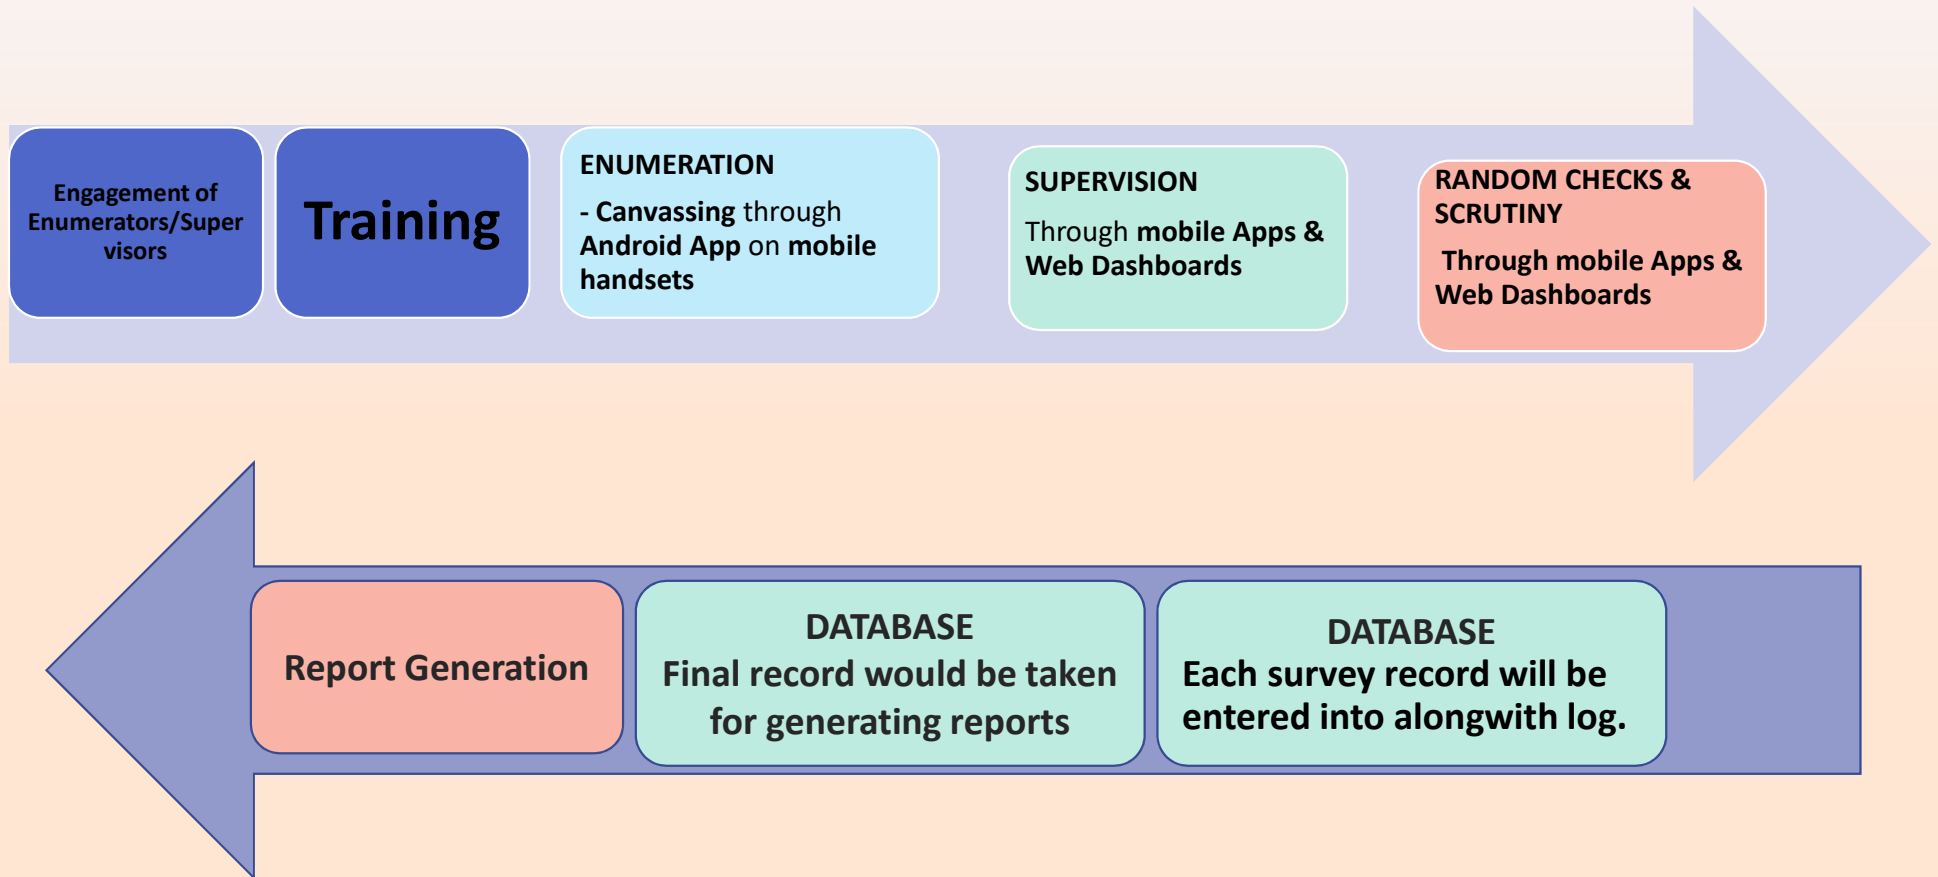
Engagement of Enumerators/Supervisors

Training

ENUMERATION
- Canvassing through Android App on mobile handsets

SUPERVISION
Through mobile Apps & Web Dashboards

RANDOM CHECKS & SCRUTINY
Through mobile Apps & Web Dashboards

Report Generation

DATABASE
Final record would be taken for generating reports

DATABASE
Each survey record will be entered into alongwith log.